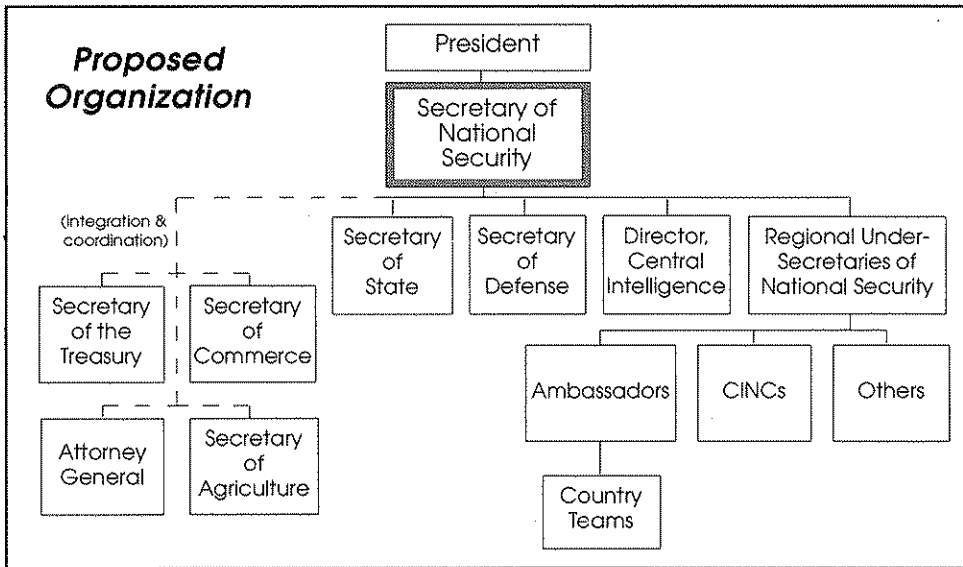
Proposed Organization

President

Secretary of National Security

(integration & coordination)

Secretary of State

Secretary of Defense

Director, Central Intelligence

Regional Under-Secretaries of National Security

Secretary of the Treasury

Secretary of Commerce

Attorney General

Secretary of Agriculture

Ambassadors

CINCs

Others

Country Teams